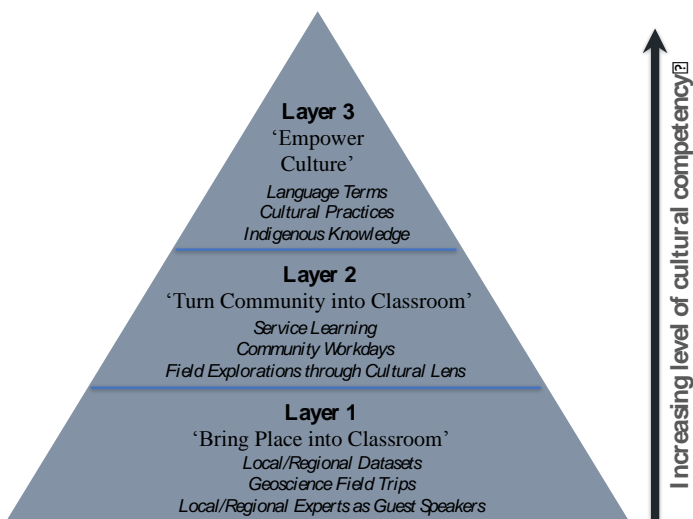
Layer 3
'Empower Culture'
Language Terms
Cultural Practices
Indigenous Knowledge

Layer 2
'Turn Community into Classroom'
Service Learning
Community Workdays
Field Explorations through Cultural Lens

Layer 1
'Bring Place into Classroom'
Local/Regional Datasets
Geoscience Field Trips
Local/Regional Experts as Guest Speakers

Increasing level of cultural competency